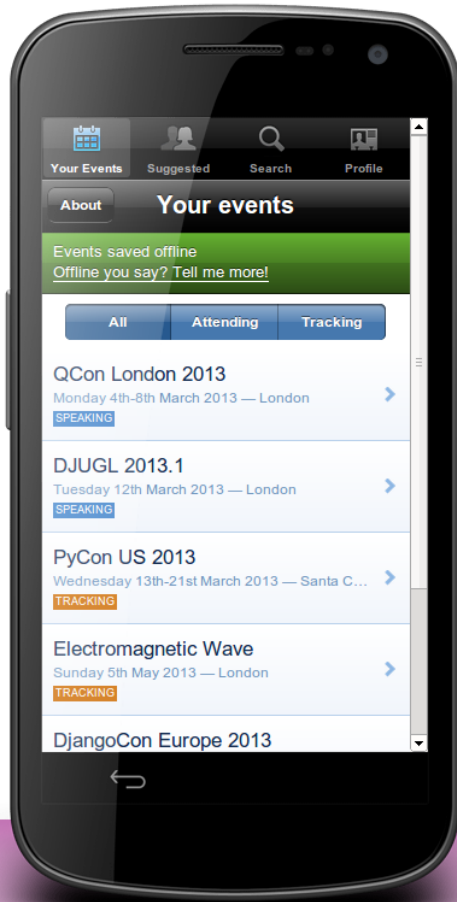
Your Events
Suggested
Search
Profile

About
Your events

Events saved offline
Offline you say? Tell me more!

All
Attending
Tracking

QCon London 2013
Monday 4th-8th March 2013 — London
SPEAKING

DJUGL 2013.1
Tuesday 12th March 2013 — London
SPEAKING

PyCon US 2013
Wednesday 13th-21st March 2013 — Santa C...
TRACKING

Electromagnetic Wave
Sunday 5th May 2013 — London
TRACKING

DjangoCon Europe 2013